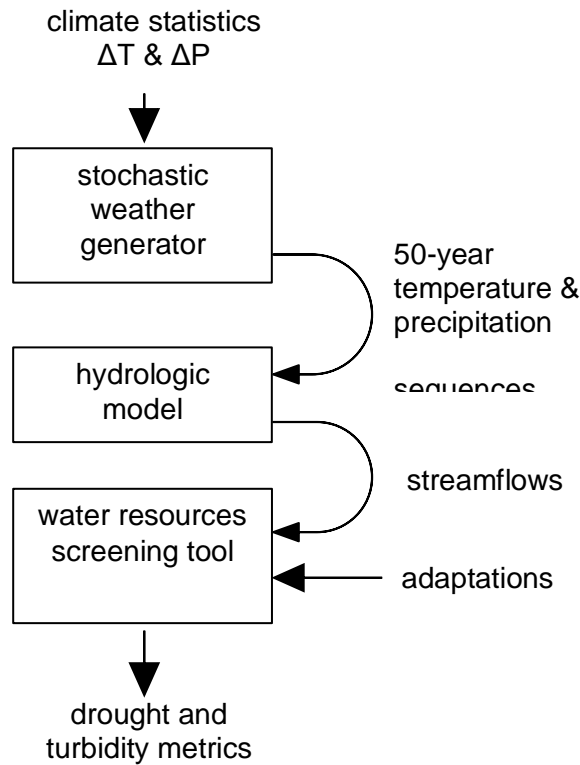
climate statistics
ΔT & ΔP

stochastic weather generator

50-year temperature & precipitation sequences

hydrologic model

streamflows

water resources screening tool

adaptations

drought and turbidity metrics